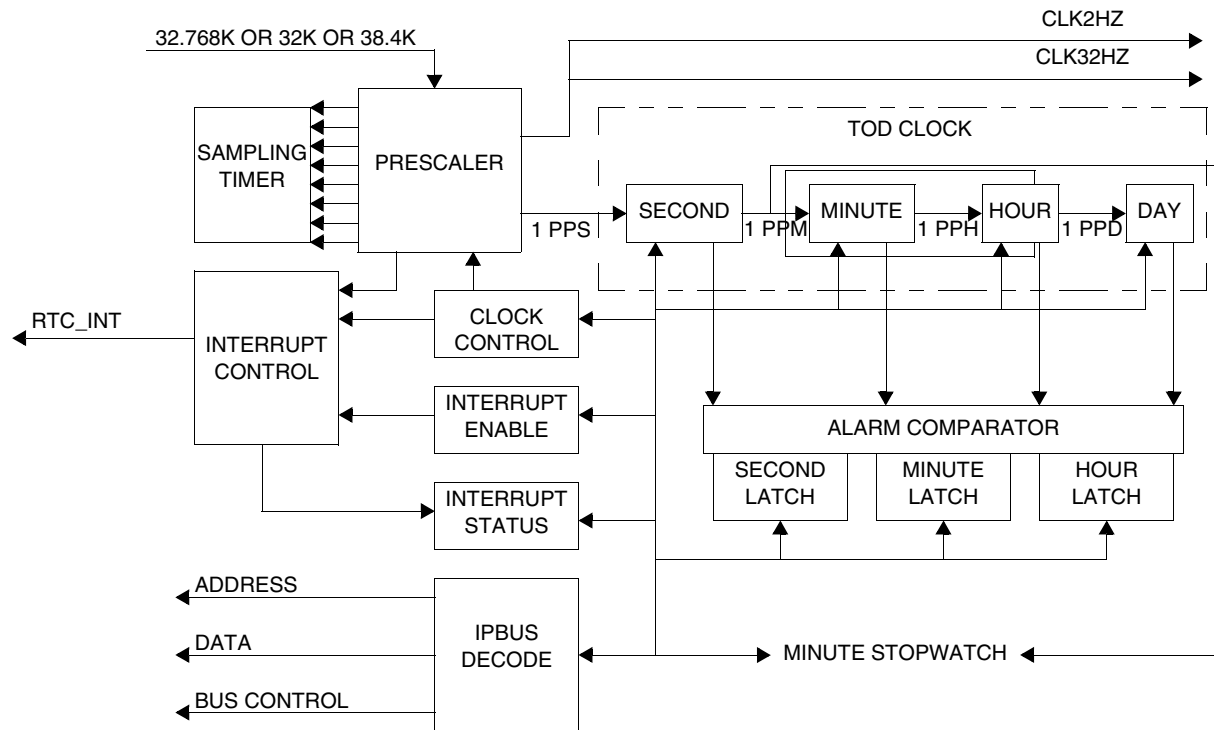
32.768K OR 32K OR 38.4K

CLK2HZ

CLK32HZ

TOD CLOCK

SAMPLING TIMER

PRESCALER

1 PPS

SECOND

1 PPM

MINUTE

1 PPH

HOUR

1 PPD

DAY

RTC_INT

INTERRUPT CONTROL

CLOCK CONTROL

INTERRUPT ENABLE

ALARM COMPARATOR

SECOND LATCH

MINUTE LATCH

HOUR LATCH

INTERRUPT STATUS

ADDRESS

DATA

BUS CONTROL

IPBUS DECODE

MINUTE STOPWATCH